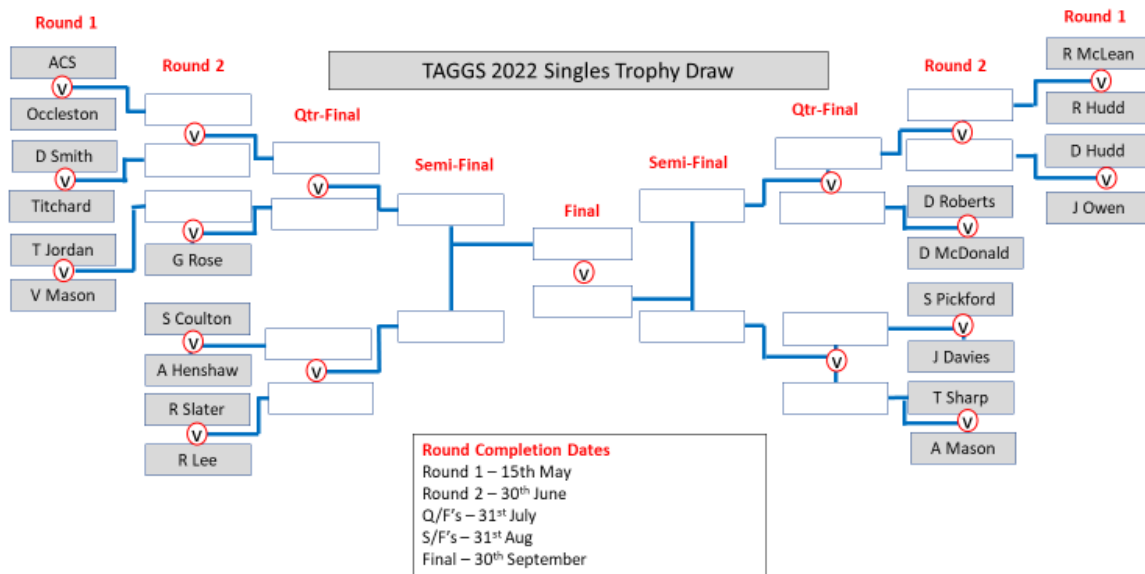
TAGGS 2022 Singles Trophy Draw

Round 1

ACS
v
Occleston

D Smith
v
Titchard

T Jordan
v
V Mason

Round 2

v

v
G Rose

S Coulton
v
A Henshaw

R Slater
v
R Lee

Qtr-Final

v

v

Semi-Final

Final

v

Semi-Final

Qtr-Final

v

v

Round 2

v
D Roberts
v
D McDonald

S Pickford
v
J Davies

T Sharp
v
A Mason

Round 1

R McLean
v
R Hudd

D Hudd
v
J Owen

Round Completion Dates
Round 1 – 15th May
Round 2 – 30$^{th}$ June
Q/F's – 31$^{st}$ July
S/F's – 31$^{st}$ Aug
Final – 30$^{th}$ September